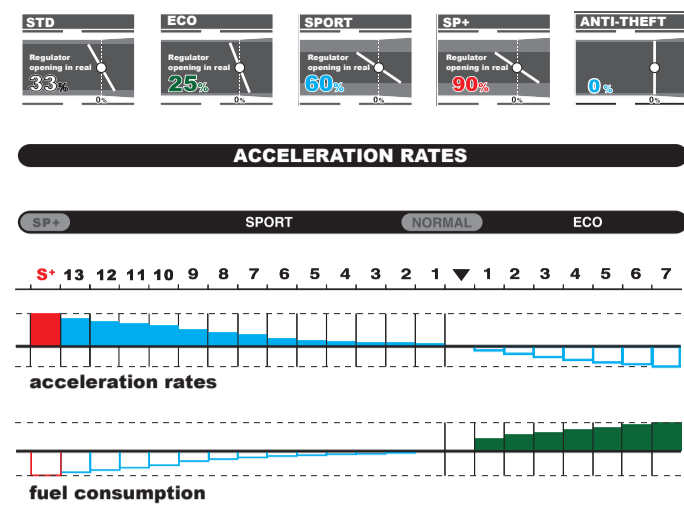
STD
Regulator opening in real
33%
0%

ECO
Regulator opening in real
25%
0%

SPORT
Regulator opening in real
60%
0%

SP+
Regulator opening in real
90%
0%

ANTI-THEFT
0%
0%

ACCELERATION RATES

SP+ SPORT NORMAL ECO

S+ 13 12 11 10 9 8 7 6 5 4 3 2 1 ▼ 1 2 3 4 5 6 7

acceleration rates

fuel consumption